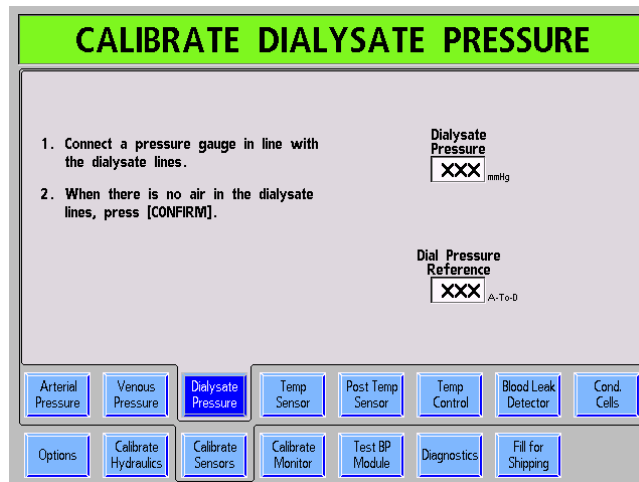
CALIBRATE DIALYSATE PRESSURE

1. Connect a pressure gauge in line with the dialysate lines.

2. When there is no air in the dialysate lines, press [CONFIRM].

Dialysate Pressure
XXX mmHg

Dial Pressure Reference
XXX A-To-D

Arterial Pressure
Venous Pressure
Dialysate Pressure
Temp Sensor
Post Temp Sensor
Temp Control
Blood Leak Detector
Cond. Cells

Options
Calibrate Hydraulics
Calibrate Sensors
Calibrate Monitor
Test BP Module
Diagnostics
Fill for Shipping